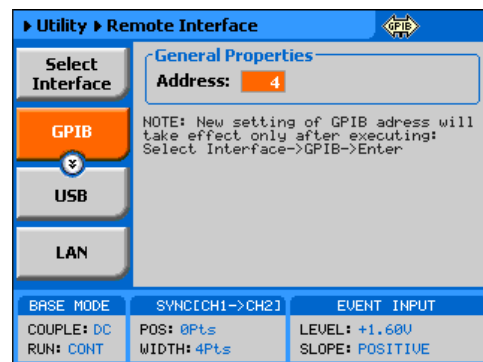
▶ Utility ▶ Remote Interface

GPIB

Select Interface

GPIB

USB

LAN

General Properties

Address: 4

NOTE: New setting of GPIB adress will take effect only after executing: Select Interface->GPIB->Enter

BASE MODE

COUPLE: DC

RUN: CONT

SYNC[CH1->CH2]

POS: 0Pts

WIDTH: 4Pts

EVENT INPUT

LEVEL: +1.60V

SLOPE: POSITIVE